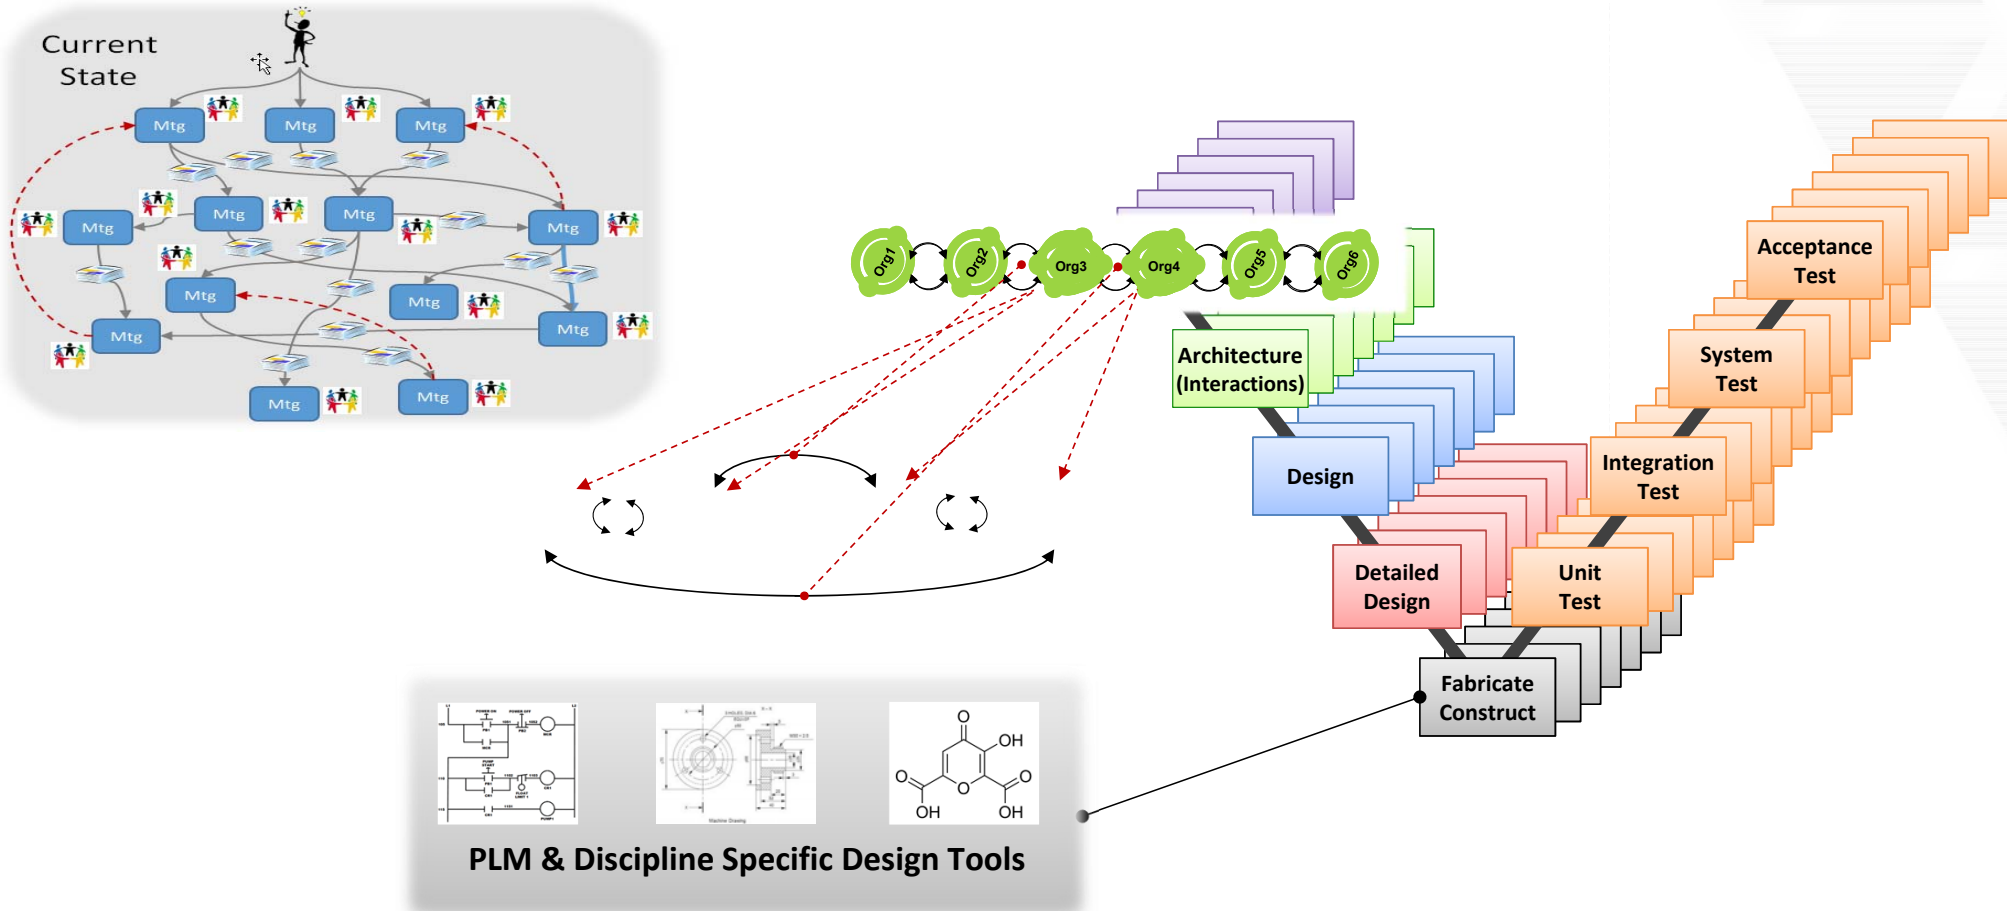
Current State

Mtg
Mtg
Mtg
Mtg
Mtg
Mtg
Mtg
Mtg
Mtg
Mtg
Mtg
Mtg
Mtg
Mtg

Org1
Org2
Org3
Org4
Org5
Org6

Architecture (Interactions)

Design

Detailed Design

Fabricate Construct

Unit Test

Integration Test

System Test

Acceptance Test

OH
O
O
O
OH
OH

PLM & Discipline Specific Design Tools